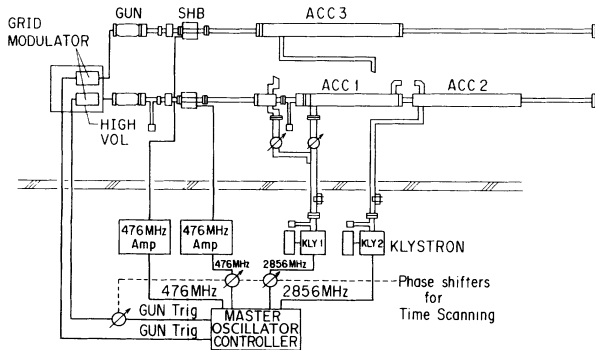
GRID MODULATOR
GUN
SHB
ACC 3
HIGH VOL
ACC 1
ACC 2
476MHz Amp
476MHz Amp
476MHz
2856MHz
KLY 1
KLY 2
KLYSTRON
476MHz
2856MHz
Phase shifters for Time Scanning
GUN Trig
GUN Trig
MASTER OSCILLATOR CONTROLLER